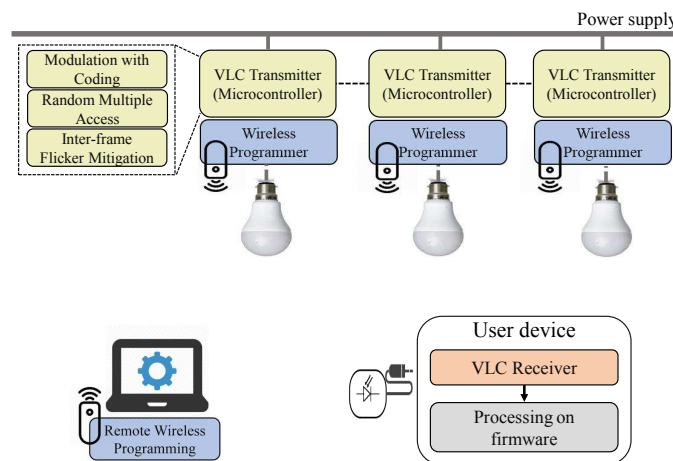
Power supply

Modulation with Coding

Random Multiple Access

Inter-frame Flicker Mitigation

VLC Transmitter (Microcontroller)

Wireless Programmer

VLC Transmitter (Microcontroller)

Wireless Programmer

VLC Transmitter (Microcontroller)

Wireless Programmer

Remote Wireless Programming

User device

VLC Receiver

Processing on firmware